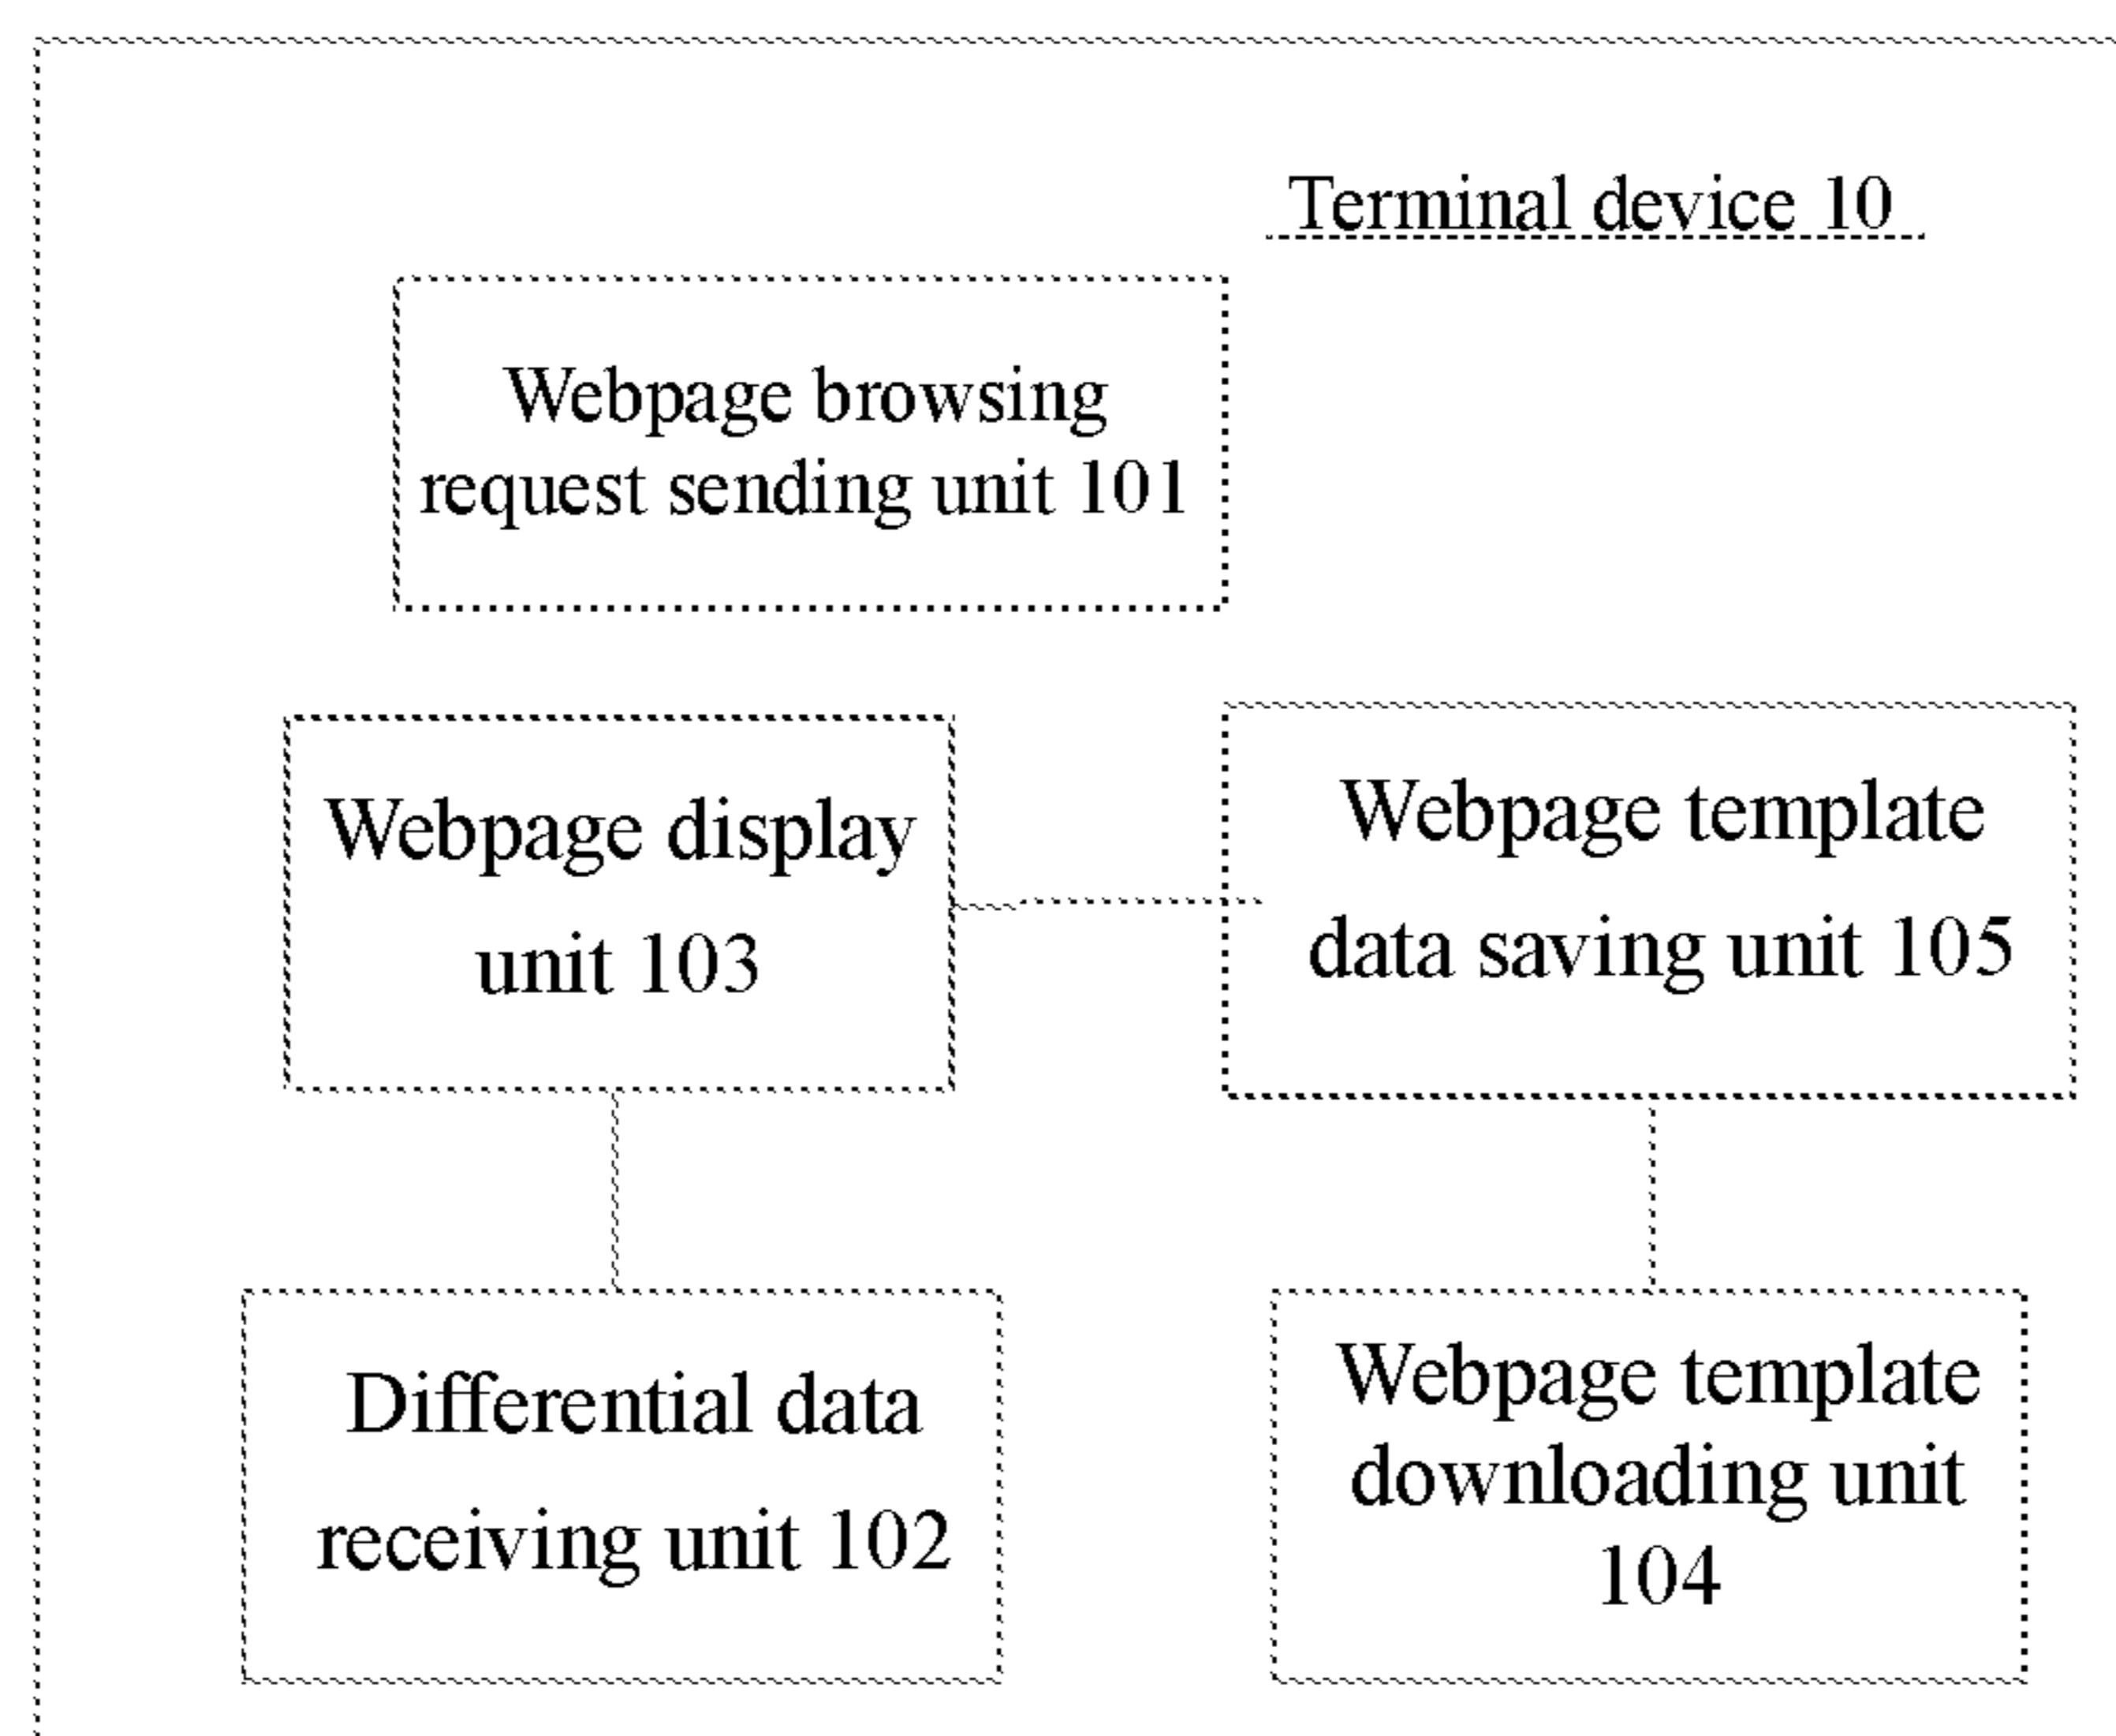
Terminal device 10

Webpage browsing request sending unit 101

Webpage display unit 103

Webpage template data saving unit 105

Differential data receiving unit 102

Webpage template downloading unit 104